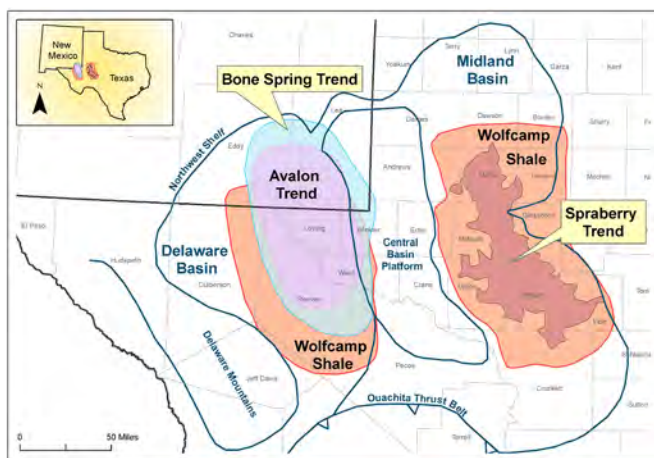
New Mexico
Texas
N
Chaves
Bone Spring Trend
Terry
Lynn
Yoakum
Midland Basin
Garza
Kent
Lea
Gaines
Dawson
Borden
Scurry
Eddy
Northwest Shelf
Avalon Trend
Andrews
Wolfcamp Shale
Martin
Howard
Mitchell
Glasscock
El Paso
Loving
Winkler
Ector
Midland
Spraberry Trend
Delaware Basin
Central Basin Platform
Hudspeth
Ward
Culberson
Reeves
Crane
Upton
Reagan
Irion
Wolfcamp Shale
Delaware Mountains
Jeff Davis
Pecos
Crockett
Schleicher
Sutton
Ouachita Thrust Belt
Terrell
0
50 Miles